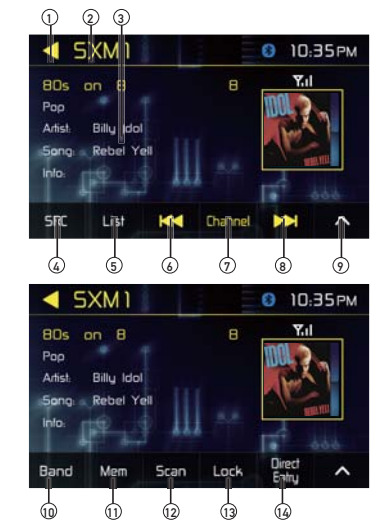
①
②
③
SXM1
10:35PM
80s on 8
8
Pop
Artist: Billy Idol
Song: Rebel Yell
Info:
IDOL
REBEL YELL
SRC
List
Channel
④
⑤
⑥
⑦
⑧
⑨

SXM1
10:35PM
80s on 8
8
Pop
Artist: Billy Idol
Song: Rebel Yell
Info:
IDOL
REBEL YELL
Band
Mem
Scan
Lock
Direct Entry
⑩
⑪
⑫
⑬
⑭